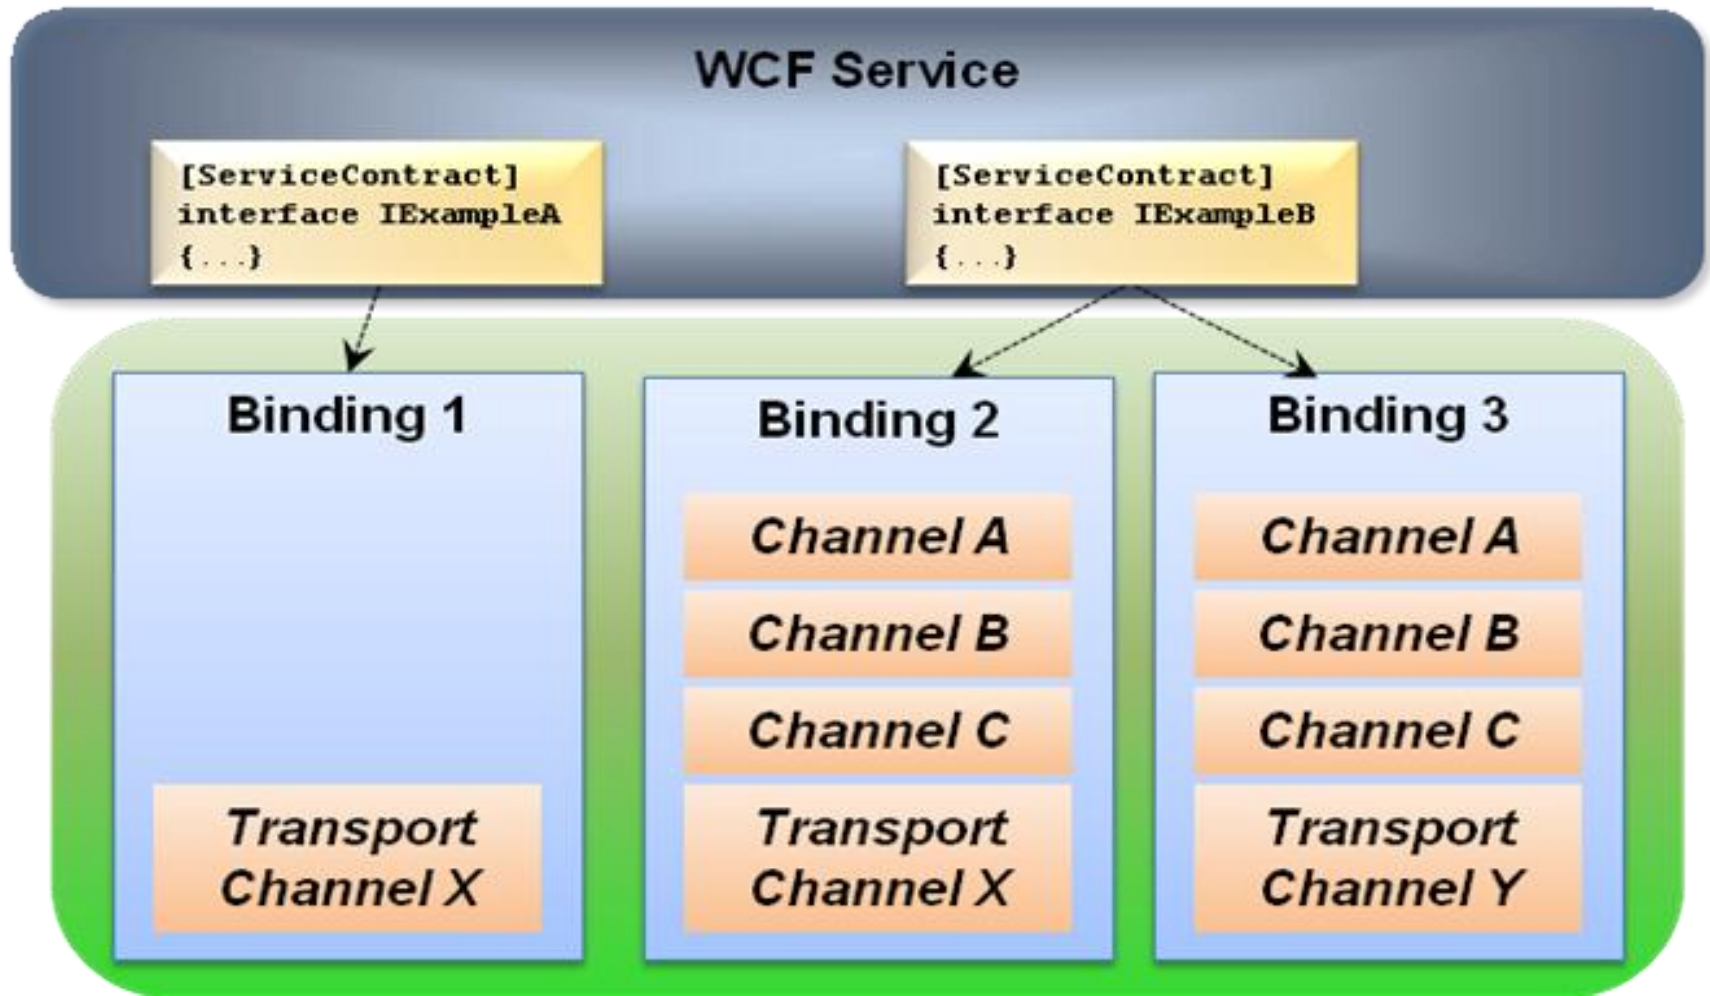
WCF Service

[ServiceContract]
interface IExampleA
{...}

[ServiceContract]
interface IExampleB
{...}

Binding 1

Transport Channel X

Binding 2

Channel A

Channel B

Channel C

Transport Channel X

Binding 3

Channel A

Channel B

Channel C

Transport Channel Y